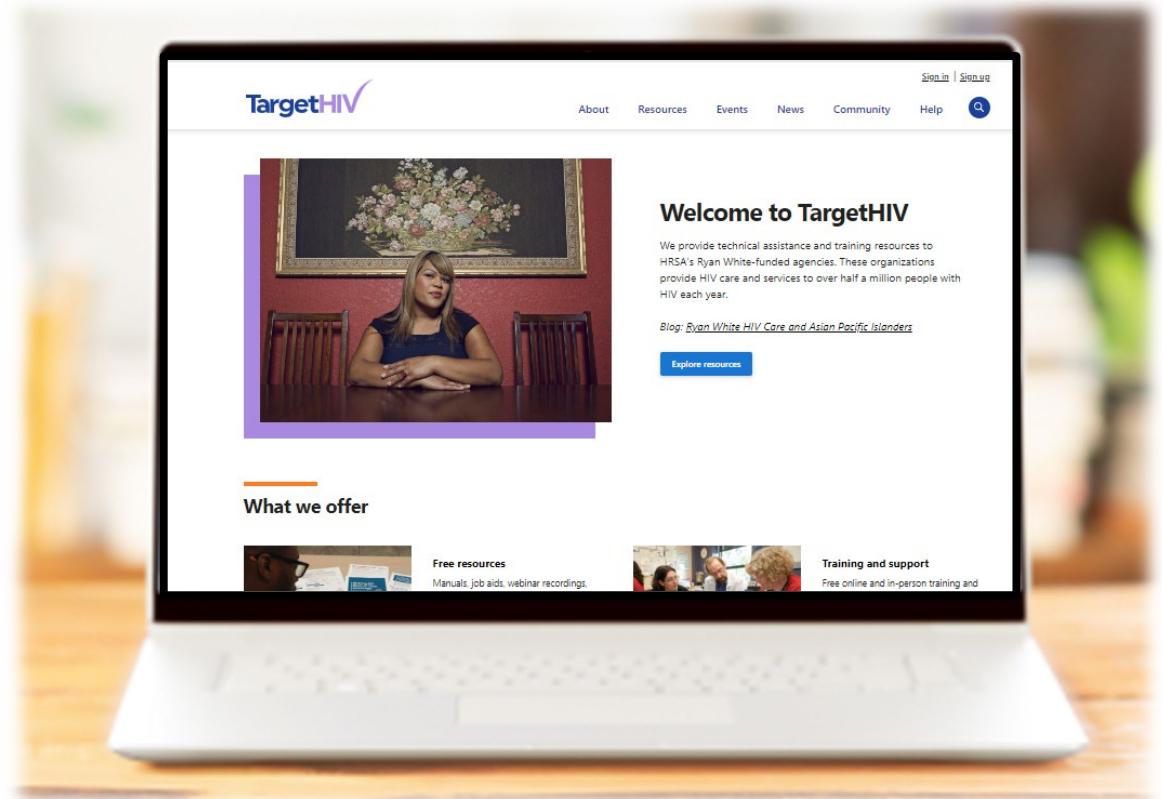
Sign in | Sign up

TargetHIV

About Resources Events News Community Help

Welcome to TargetHIV

We provide technical assistance and training resources to HRSA's Ryan White-funded agencies. These organizations provide HIV care and services to over half a million people with HIV each year.

Blog: Ryan White HIV Care and Asian Pacific Islanders

Explore resources

What we offer

Free resources

Manuals, job aids, webinar recordings,

Training and support

Free online and in-person training and